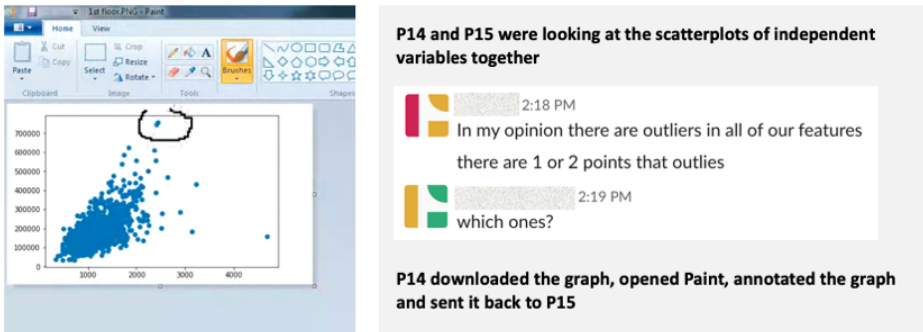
1st floor.PNG - Paint

Home View

Cut Copy Paste Crop Resize Select Rotate Brushes

Clipboard Image Tools Shapes

700000
600000
500000
400000
300000
200000
100000
0

1000 2000 3000 4000

P14 and P15 were looking at the scatterplots of independent variables together

2:18 PM
In my opinion there are outliers in all of our features
there are 1 or 2 points that outlies

2:19 PM
which ones?

P14 downloaded the graph, opened Paint, annotated the graph and sent it back to P15